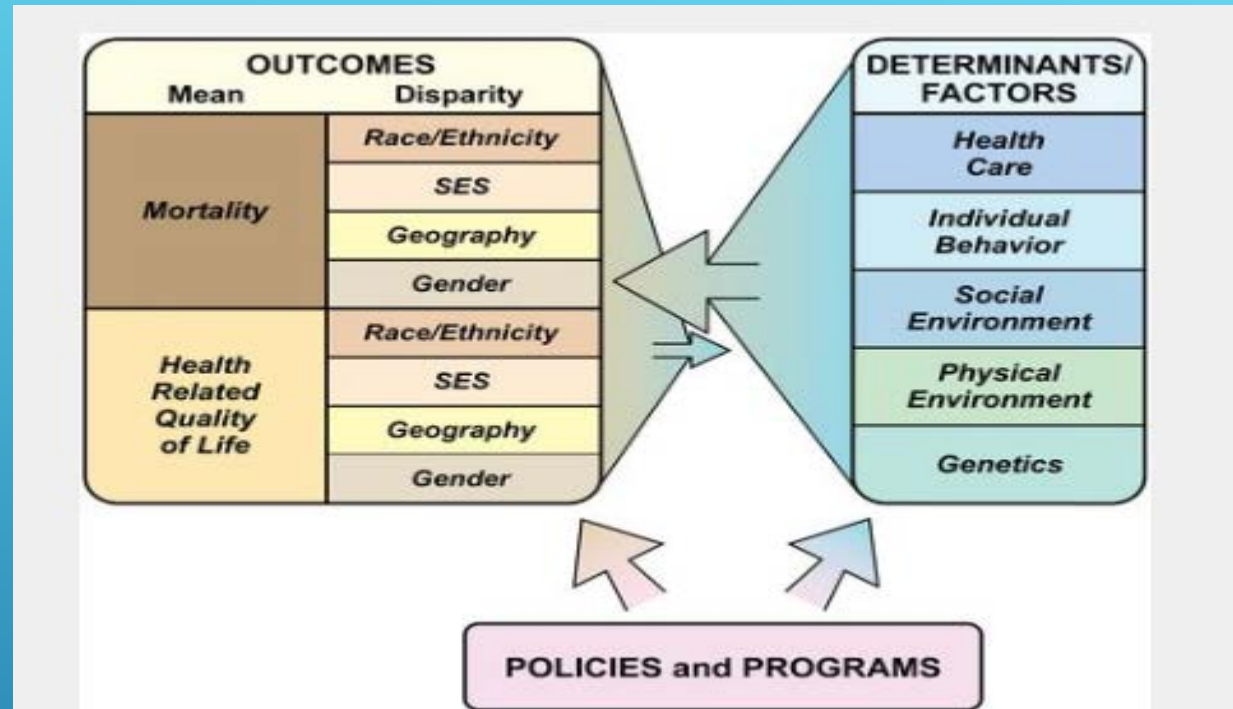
OUTCOMES
Mean Disparity

| Mean | Disparity |
|---|---|
| Mortality | Race/Ethnicity |
| | SES |
| | Geography |
| | Gender |
| Health Related Quality of Life | Race/Ethnicity |
| | SES |
| | Geography |
| | Gender |

DETERMINANTS/ FACTORS

Health Care

Individual Behavior

Social Environment

Physical Environment

Genetics

POLICIES and PROGRAMS